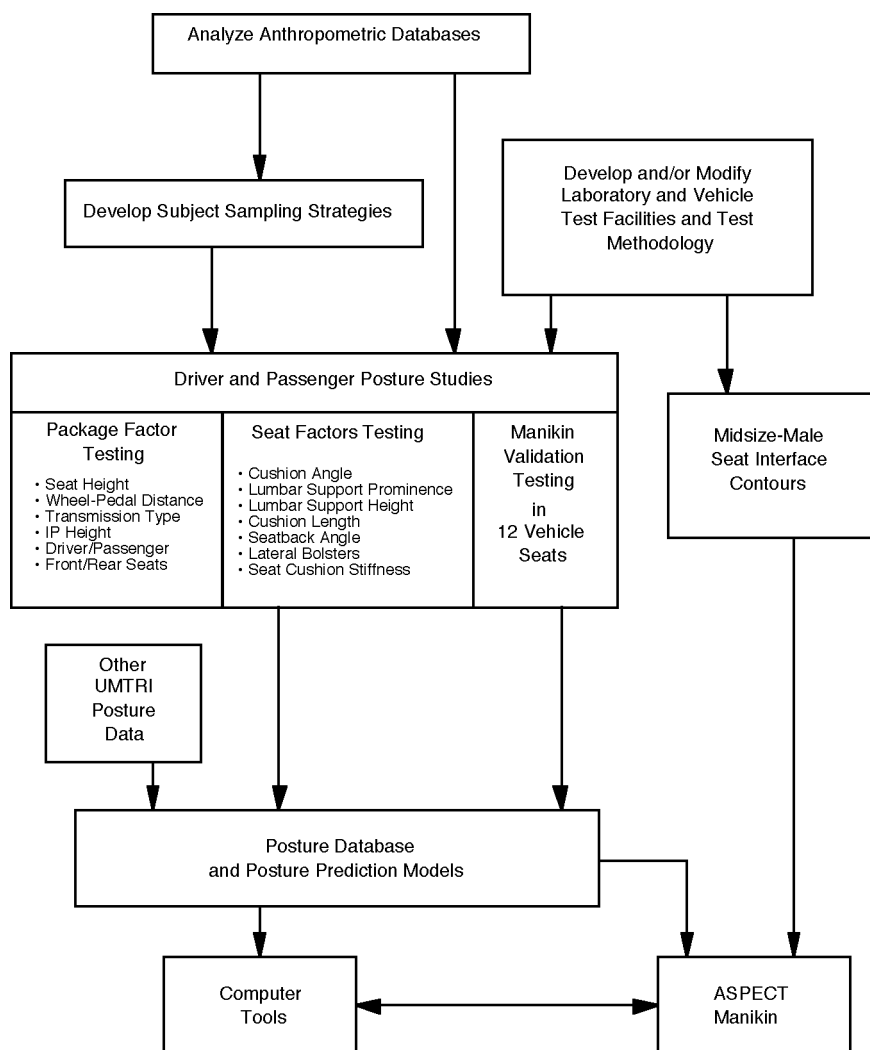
Analyze Anthropometric Databases

Develop Subject Sampling Strategies

Develop and/or Modify Laboratory and Vehicle Test Facilities and Test Methodology

Driver and Passenger Posture Studies

Package Factor Testing

• Seat Height
• Wheel-Pedal Distance
• Transmission Type
• IP Height
• Driver/Passenger
• Front/Rear Seats

Seat Factors Testing

• Cushion Angle
• Lumbar Support Prominence
• Lumbar Support Height
• Cushion Length
• Seatback Angle
• Lateral Bolsters
• Seat Cushion Stiffness

Manikin Validation Testing in 12 Vehicle Seats

Midsize-Male Seat Interface Contours

Other UMTRI Posture Data

Posture Database and Posture Prediction Models

Computer Tools

ASPECT Manikin